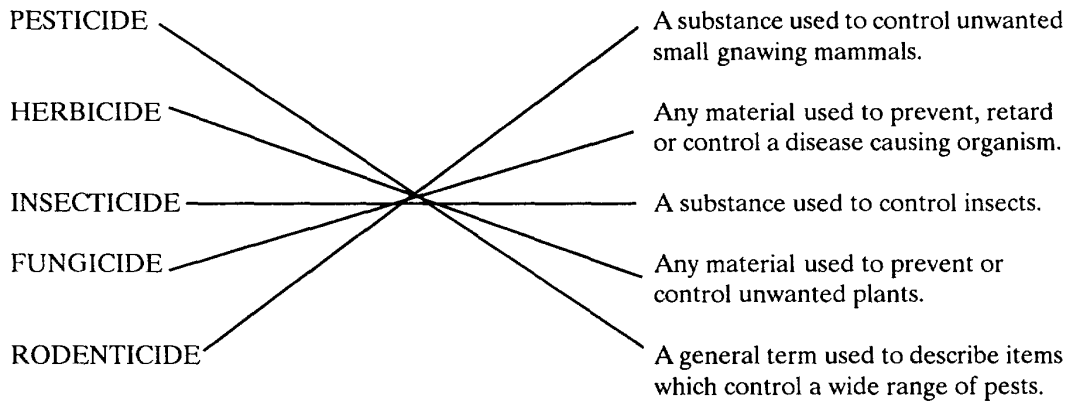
PESTICIDE

HERBICIDE

INSECTICIDE

FUNGICIDE

RODENTICIDE

A substance used to control unwanted small gnawing mammals.

Any material used to prevent, retard or control a disease causing organism.

A substance used to control insects.

Any material used to prevent or control unwanted plants.

A general term used to describe items which control a wide range of pests.